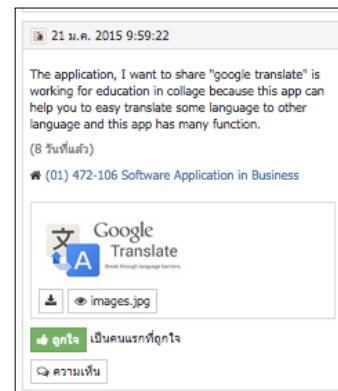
21 ม.ค. 2015 9:59:22

The application, I want to share "google translate" is working for education in collage because this app can help you to easy translate some language to other language and this app has many function.

(8 วันที่แล้ว)

(01) 472-106 Software Application in Business

Google Translate
Break through language barriers.

images.jpg

ถูกใจ เป็นคนแรกที่ถูกใจ

ความเห็น